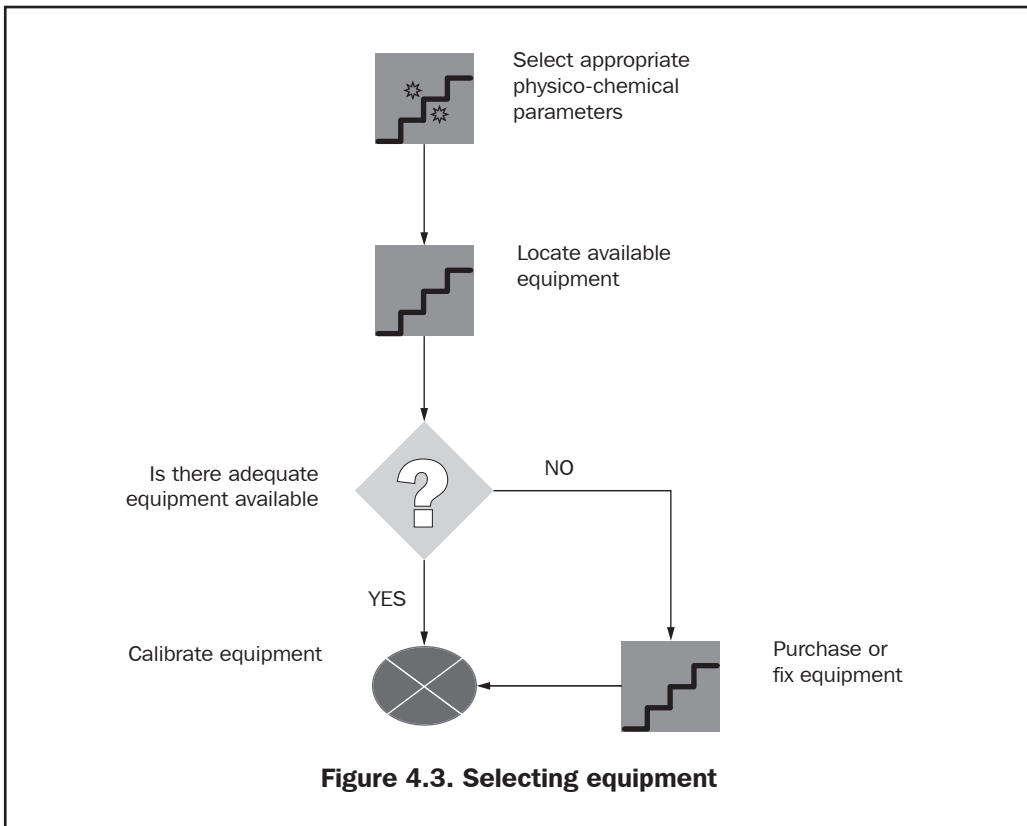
Select appropriate physico-chemical parameters

Locate available equipment

Is there adequate equipment available

NO

YES

Calibrate equipment

Purchase or fix equipment

Figure 4.3. Selecting equipment